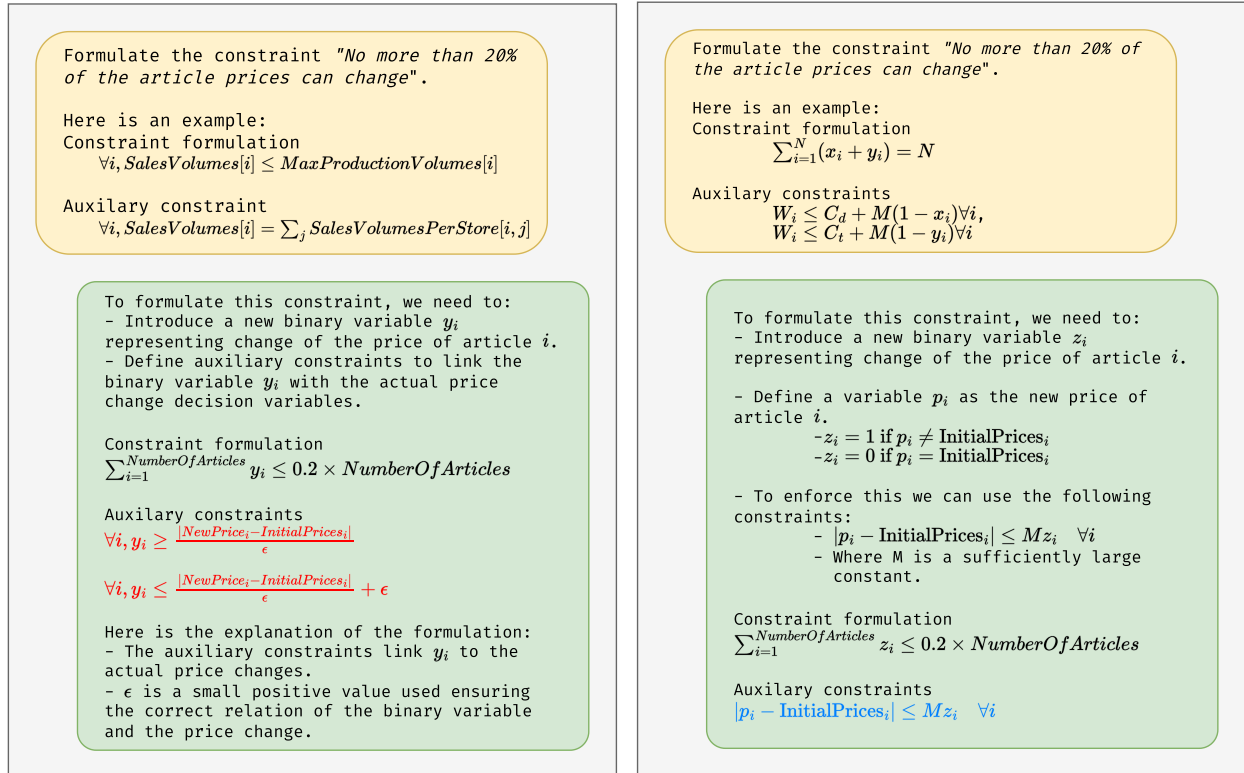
Formulate the constraint "No more than 20% of the article prices can change".

Here is an example:
Constraint formulation
$\forall i, SalesVolumes[i] \leq MaxProductionVolumes[i]$

Auxilary constraint
$\forall i, SalesVolumes[i] = \sum_j SalesVolumesPerStore[i, j]$

To formulate this constraint, we need to:
- Introduce a new binary variable $y_i$ representing change of the price of article $i$.
- Define auxiliary constraints to link the binary variable $y_i$ with the actual price change decision variables.

Constraint formulation
$\sum_{i=1}^{NumberOfArticles} y_i \leq 0.2 \times NumberOfArticles$

Auxilary constraints
$\forall i, y_i \geq \frac{|NewPrice_i - InitialPrices_i|}{\epsilon}$

$\forall i, y_i \leq \frac{|NewPrice_i - InitialPrices_i|}{\epsilon} + \epsilon$

Here is the explanation of the formulation:
- The auxiliary constraints link $y_i$ to the actual price changes.
- $\epsilon$ is a small positive value used ensuring the correct relation of the binary variable and the price change.

Formulate the constraint "No more than 20% of the article prices can change".

Here is an example:
Constraint formulation
$\sum_{i=1}^{N}(x_i + y_i) = N$

Auxilary constraints
$W_i \leq C_d + M(1 - x_i)\forall i,$
$W_i \leq C_t + M(1 - y_i)\forall i$

To formulate this constraint, we need to:
- Introduce a new binary variable $z_i$ representing change of the price of article $i$.

- Define a variable $p_i$ as the new price of article $i$.
-$z_i = 1$ if $p_i \neq \text{InitialPrices}_i$
-$z_i = 0$ if $p_i = \text{InitialPrices}_i$

- To enforce this we can use the following constraints:
- $|p_i - \text{InitialPrices}_i| \leq Mz_i \quad \forall i$
- Where M is a sufficiently large constant.

Constraint formulation
$\sum_{i=1}^{NumberOfArticles} z_i \leq 0.2 \times NumberOfArticles$

Auxilary constraints
$|p_i - \text{InitialPrices}_i| \leq Mz_i \quad \forall i$